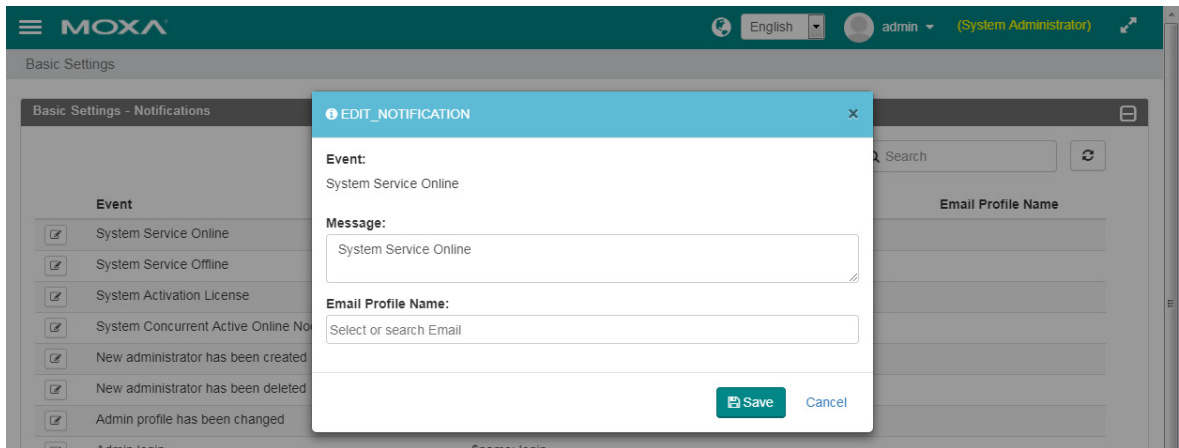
MOXA

English

admin

(System Administrator)

Basic Settings

Basic Settings - Notifications

Search

| | Event | Email Profile Name |
|---|---|---|
| | System Service Online | |
| | System Service Offline | |
| | System Activation License | |
| | System Concurrent Active Online No | |
| | New administrator has been created | |
| | New administrator has been deleted | |
| | Admin profile has been changed | |

EDIT_NOTIFICATION

×

Event:

System Service Online

Message:

System Service Online

Email Profile Name:

Select or search Email

Save

Cancel